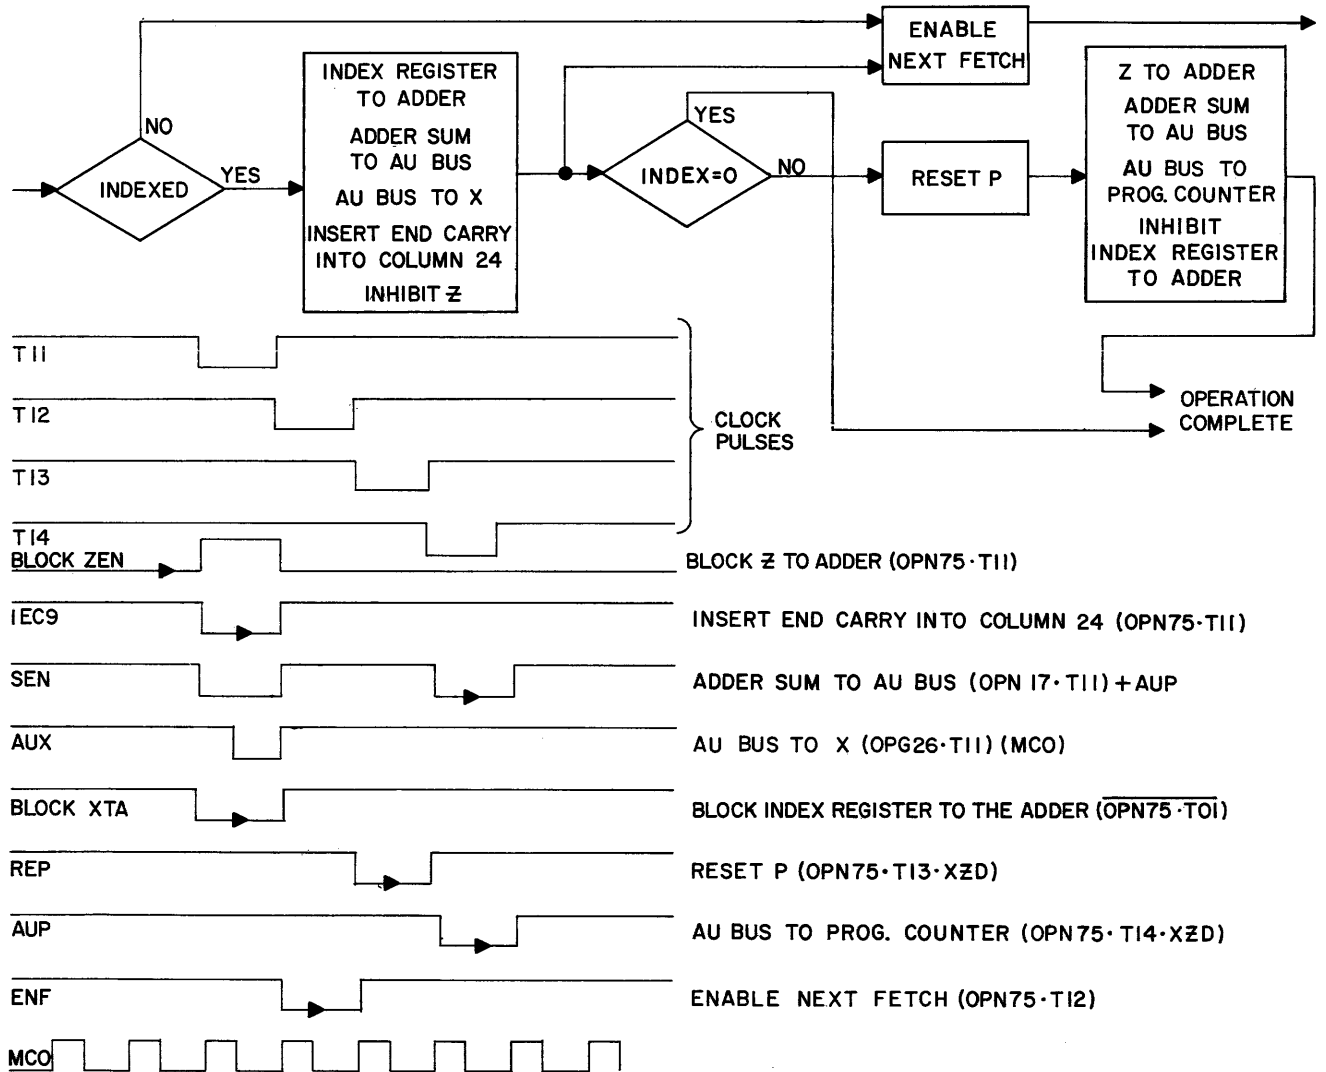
INDEXED
NO
YES
INDEX REGISTER TO ADDER
ADDER SUM TO AU BUS
AU BUS TO X
INSERT END CARRY INTO COLUMN 24
INHIBIT Ƶ
ENABLE NEXT FETCH
INDEX=O
YES
NO
RESET P
Z TO ADDER
ADDER SUM TO AU BUS
AU BUS TO PROG. COUNTER
INHIBIT INDEX REGISTER TO ADDER
OPERATION COMPLETE

T11
T12
T13
T14
CLOCK PULSES

BLOCK ZEN
BLOCK Ƶ TO ADDER (OPN75 · T11)
IEC9
INSERT END CARRY INTO COLUMN 24 (OPN75 · T11)
SEN
ADDER SUM TO AU BUS (OPN 17 · T11) + AUP
AUX
AU BUS TO X (OPG26 · T11) (MCO)
BLOCK XTA
BLOCK INDEX REGISTER TO THE ADDER ($\overline{\text{OPN75 · T01}}$)
REP
RESET P (OPN75 · T13 · XƵD)
AUP
AU BUS TO PROG. COUNTER (OPN75 · T14 · XƵD)
ENF
ENABLE NEXT FETCH (OPN75 · T12)
MCO